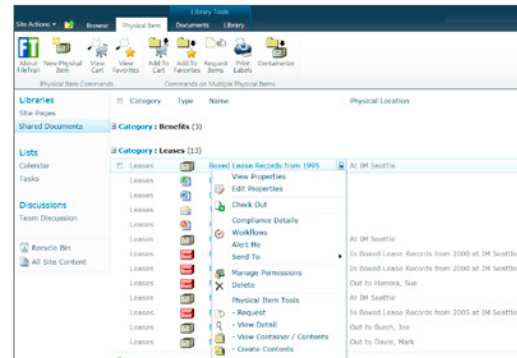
Library Tools

Site Actions ▾ Browse Physical Item Documents Library

About FileTrail New Physical Item View Cart View Favorites Add To Cart Add To Favorites Request Items Print Labels Containerize

Physical Item Commands Commands on Multiple Physical Items

Libraries
Site Pages
Shared Documents

Lists
Calendar
Tasks

Discussions
Team Discussion

Recycle Bin
All Site Content

Category Type Name Physical Location

Category : Benefits (3)

Category : Leases (13)

| Category | Type | Name | Physical Location |
|---|---|---|---|
| Leases | | Boxed Lease Records from 1995 | At IM Seattle |
| Leases | | | |
| Leases | | | |
| Leases | | | |
| Leases | | | |
| Leases | | | At IM Seattle |
| Leases | | | In Boxed Lease Records from 2000 at IM Seattle |
| Leases | | | In Boxed Lease Records from 2000 at IM Seattle |
| Leases | | | Out to Homera, Sue |
| Leases | | | At IM Seattle |
| Leases | | | In Boxed Lease Records from 2005 at IM Seattle |
| Leases | | | Out to Burch, Joe |
| Leases | | | Out to Davis, Mark |

View Properties
Edit Properties
Check Out
Compliance Details
Workflows
Alert Me
Send To
Manage Permissions
Delete
Physical Item Tools
- Request
- View Detail
- View Container / Contents
- Create Contents